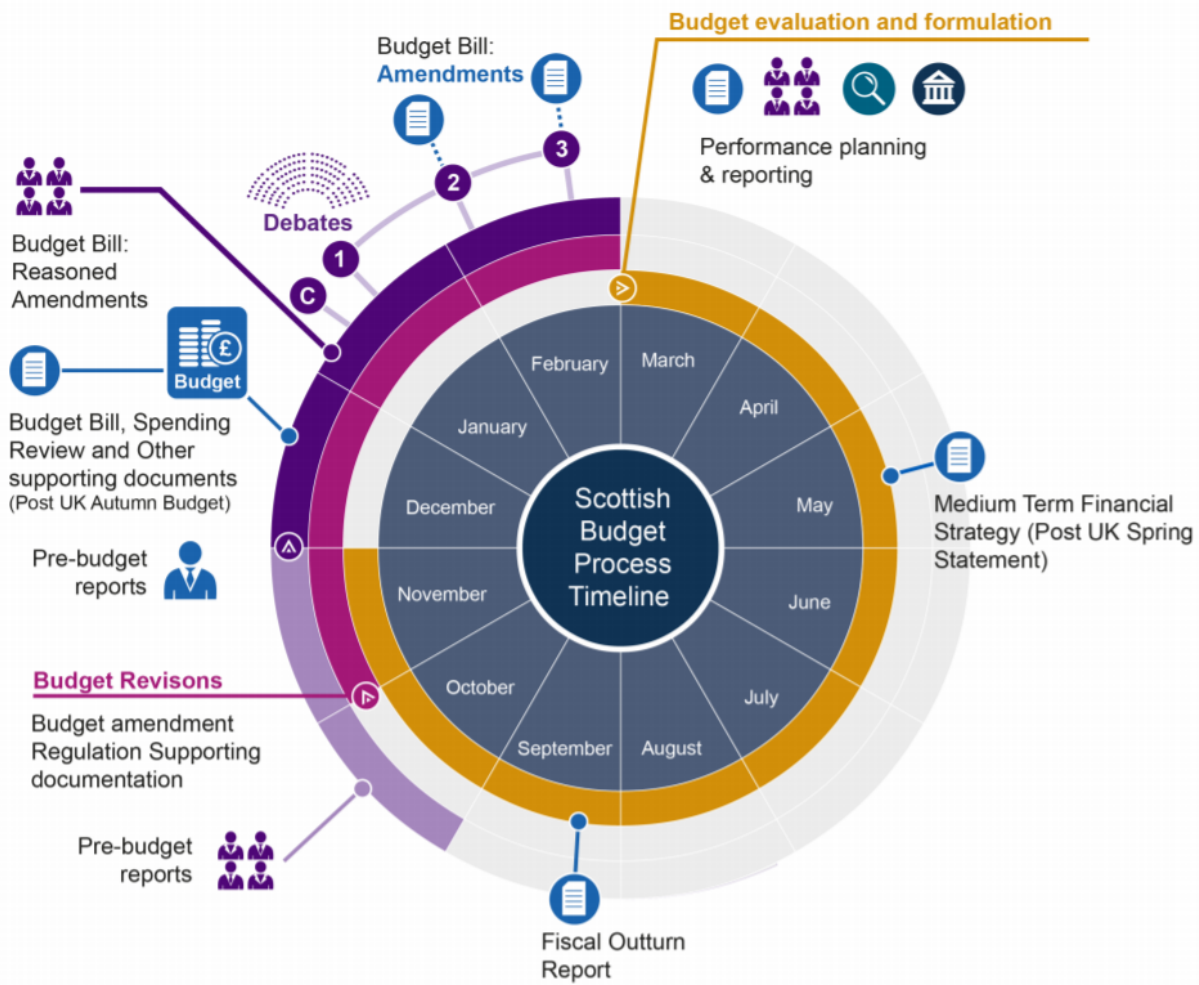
Budget evaluation and formulation

Performance planning & reporting

Budget Bill: Amendments

3

2

Debates

1

C

Budget Bill: Reasoned Amendments

Budget

Budget Bill, Spending Review and Other supporting documents (Post UK Autumn Budget)

Pre-budget reports

Budget Revisons

Budget amendment Regulation Supporting documentation

Pre-budget reports

Fiscal Outturn Report

Medium Term Financial Strategy (Post UK Spring Statement)

February

March

April

May

June

July

August

September

October

November

December

January

Scottish Budget Process Timeline